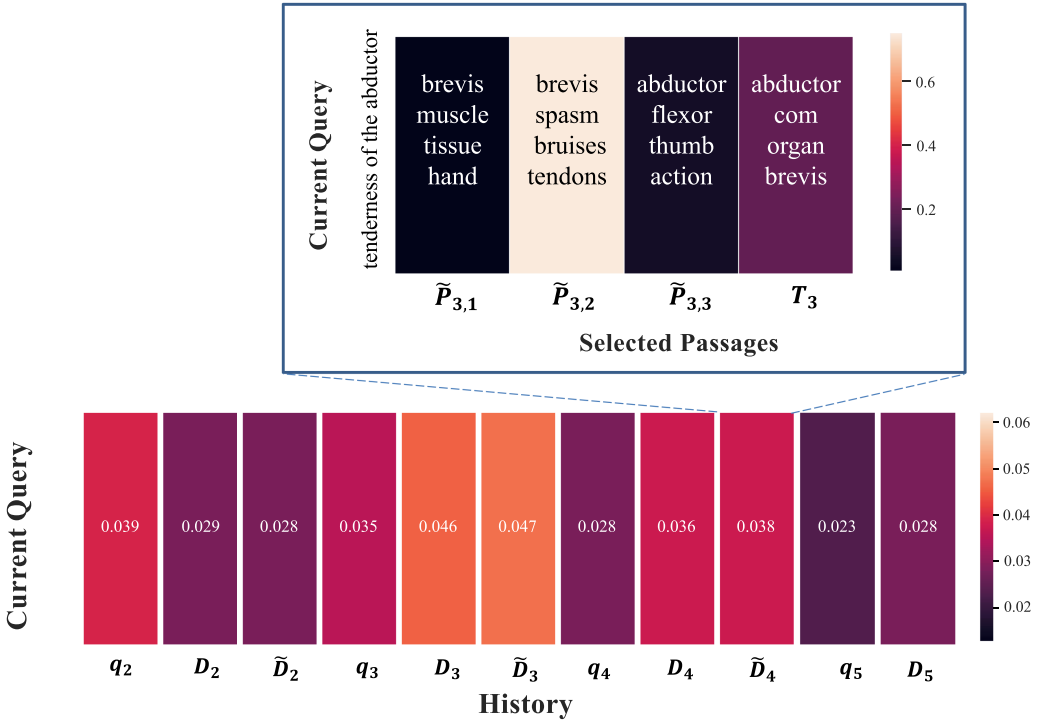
Current Query

tenderness of the abductor

| brevis muscle tissue hand | brevis spasm bruises tendons | abductor flexor thumb action | abductor com organ brevis |
|---|---|---|---|

0.6
0.4
0.2

$\widetilde{P}_{3,1}$ $\widetilde{P}_{3,2}$ $\widetilde{P}_{3,3}$ $T_3$

Selected Passages

Current Query

| 0.039 | 0.029 | 0.028 | 0.035 | 0.046 | 0.047 | 0.028 | 0.036 | 0.038 | 0.023 | 0.028 |
|---|---|---|---|---|---|---|---|---|---|---|

0.06
0.05
0.04
0.03
0.02

$q_2$ $D_2$ $\widetilde{D}_2$ $q_3$ $D_3$ $\widetilde{D}_3$ $q_4$ $D_4$ $\widetilde{D}_4$ $q_5$ $D_5$

History